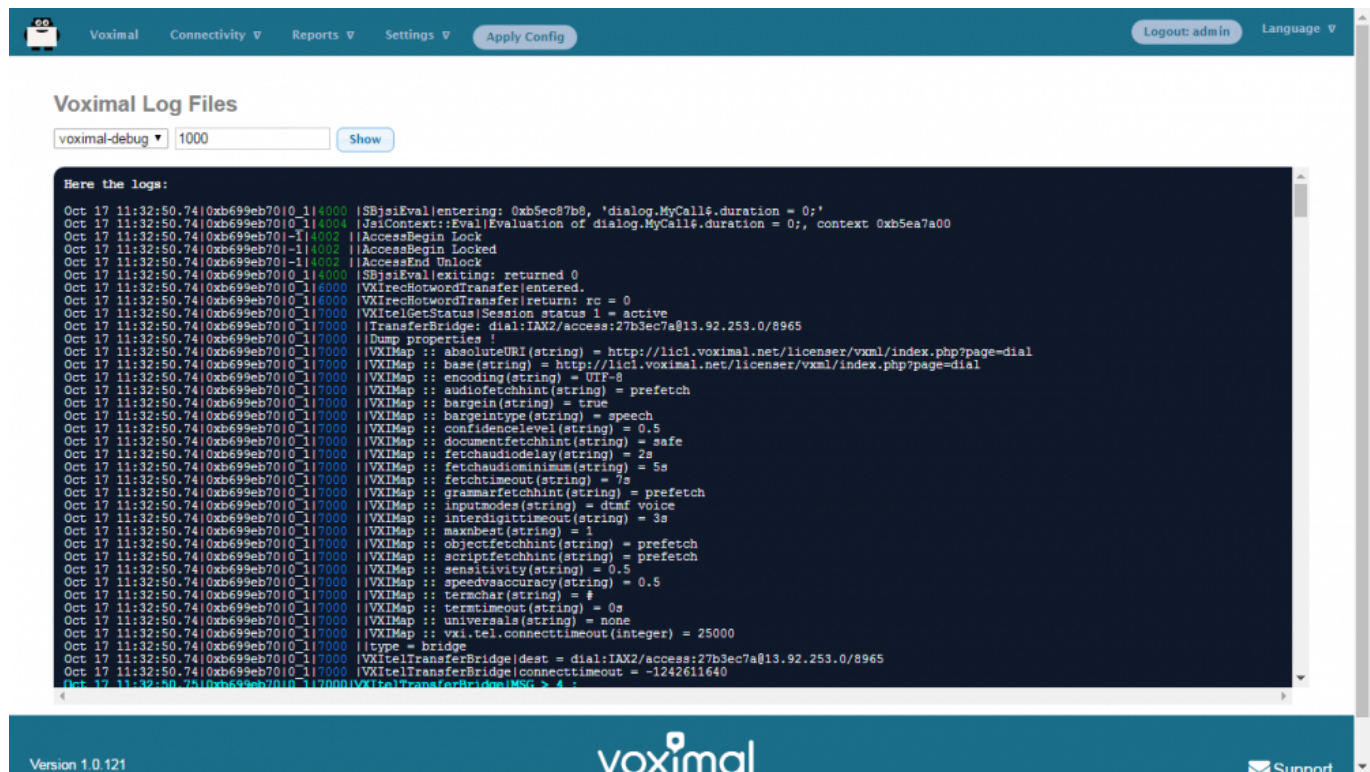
Voximal Connectivity ▼ Reports ▼ Settings ▼ Apply Config Logout: admin Language ▼

Voximal Log Files

voximal-debug ▼ 1000 Show

Here the logs:

Oct 17 11:32:50.74|0xb699eb70|0_1|4000 |SBjsiEval|entering: 0xb5ec87b8, 'dialog.MyCall$.duration = 0;'
Oct 17 11:32:50.74|0xb699eb70|0_1|4004 |JsiContext::Eval|Evaluation of dialog.MyCall$.duration = 0;, context 0xb5ea7a00
Oct 17 11:32:50.74|0xb699eb70|-1|4002 ||AccessBegin Lock
Oct 17 11:32:50.74|0xb699eb70|-1|4002 ||AccessBegin Locked
Oct 17 11:32:50.74|0xb699eb70|-1|4002 ||AccessEnd Unlock
Oct 17 11:32:50.74|0xb699eb70|0_1|4000 |SBjsiEval|exiting: returned 0
Oct 17 11:32:50.74|0xb699eb70|0_1|6000 |VXIrecHotwordTransfer|entered.
Oct 17 11:32:50.74|0xb699eb70|0_1|6000 |VXIrecHotwordTransfer|return: rc = 0
Oct 17 11:32:50.74|0xb699eb70|0_1|7000 |VXItelGetStatus|Session status 1 = active
Oct 17 11:32:50.74|0xb699eb70|0_1|7000 ||TransferBridge: dial:IAX2/access:27b3ec7a@13.92.253.0/8965
Oct 17 11:32:50.74|0xb699eb70|0_1|7000 ||Dump properties !
Oct 17 11:32:50.74|0xb699eb70|0_1|7000 ||VXIMap :: absoluteURI(string) = http://lic1.voximal.net/licenser/vxml/index.php?page=dial
Oct 17 11:32:50.74|0xb699eb70|0_1|7000 ||VXIMap :: base(string) = http://lic1.voximal.net/licenser/vxml/index.php?page=dial
Oct 17 11:32:50.74|0xb699eb70|0_1|7000 ||VXIMap :: encoding(string) = UTF-8
Oct 17 11:32:50.74|0xb699eb70|0_1|7000 ||VXIMap :: audiofetchhint(string) = prefetch
Oct 17 11:32:50.74|0xb699eb70|0_1|7000 ||VXIMap :: bargein(string) = true
Oct 17 11:32:50.74|0xb699eb70|0_1|7000 ||VXIMap :: bargeintype(string) = speech
Oct 17 11:32:50.74|0xb699eb70|0_1|7000 ||VXIMap :: confidencelevel(string) = 0.5
Oct 17 11:32:50.74|0xb699eb70|0_1|7000 ||VXIMap :: documentfetchhint(string) = safe
Oct 17 11:32:50.74|0xb699eb70|0_1|7000 ||VXIMap :: fetchaudiodelay(string) = 2s
Oct 17 11:32:50.74|0xb699eb70|0_1|7000 ||VXIMap :: fetchaudiominimum(string) = 5s
Oct 17 11:32:50.74|0xb699eb70|0_1|7000 ||VXIMap :: fetchtimeout(string) = 7s
Oct 17 11:32:50.74|0xb699eb70|0_1|7000 ||VXIMap :: grammarfetchhint(string) = prefetch
Oct 17 11:32:50.74|0xb699eb70|0_1|7000 ||VXIMap :: inputmodes(string) = dtmf voice
Oct 17 11:32:50.74|0xb699eb70|0_1|7000 ||VXIMap :: interdigittimeout(string) = 3s
Oct 17 11:32:50.74|0xb699eb70|0_1|7000 ||VXIMap :: maxnbest(string) = 1
Oct 17 11:32:50.74|0xb699eb70|0_1|7000 ||VXIMap :: objectfetchhint(string) = prefetch
Oct 17 11:32:50.74|0xb699eb70|0_1|7000 ||VXIMap :: scriptfetchhint(string) = prefetch
Oct 17 11:32:50.74|0xb699eb70|0_1|7000 ||VXIMap :: sensitivity(string) = 0.5
Oct 17 11:32:50.74|0xb699eb70|0_1|7000 ||VXIMap :: speedvsaccuracy(string) = 0.5
Oct 17 11:32:50.74|0xb699eb70|0_1|7000 ||VXIMap :: termchar(string) = #
Oct 17 11:32:50.74|0xb699eb70|0_1|7000 ||VXIMap :: termtimeout(string) = 0s
Oct 17 11:32:50.74|0xb699eb70|0_1|7000 ||VXIMap :: universals(string) = none
Oct 17 11:32:50.74|0xb699eb70|0_1|7000 ||VXIMap :: vxi.tel.connecttimeout(integer) = 25000
Oct 17 11:32:50.74|0xb699eb70|0_1|7000 ||type = bridge
Oct 17 11:32:50.74|0xb699eb70|0_1|7000 |VXItelTransferBridge|dest = dial:IAX2/access:27b3ec7a@13.92.253.0/8965
Oct 17 11:32:50.74|0xb699eb70|0_1|7000 |VXItelTransferBridge|connecttimeout = -1242611640
Oct 17 11:32:50.75|0xb699eb70|0_1|7000|VXItelTransferBridge|MSG > 4 :

Version 1.0.121 voximal Support